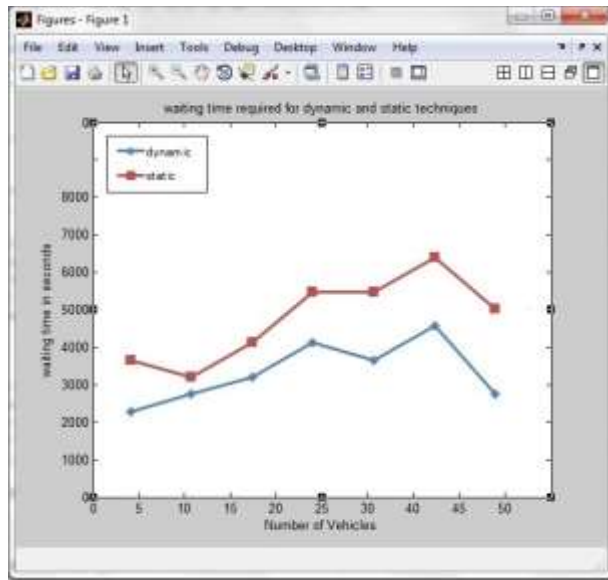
Figures - Figure 1

File Edit View Insert Tools Debug Desktop Window Help

waiting time required for dynamic and static techniques

dynamic
static

waiting time in seconds

8000
7000
6000
5000
4000
3000
2000
1000
0

0 5 10 15 20 25 30 35 40 45 50

Number of Vehicles